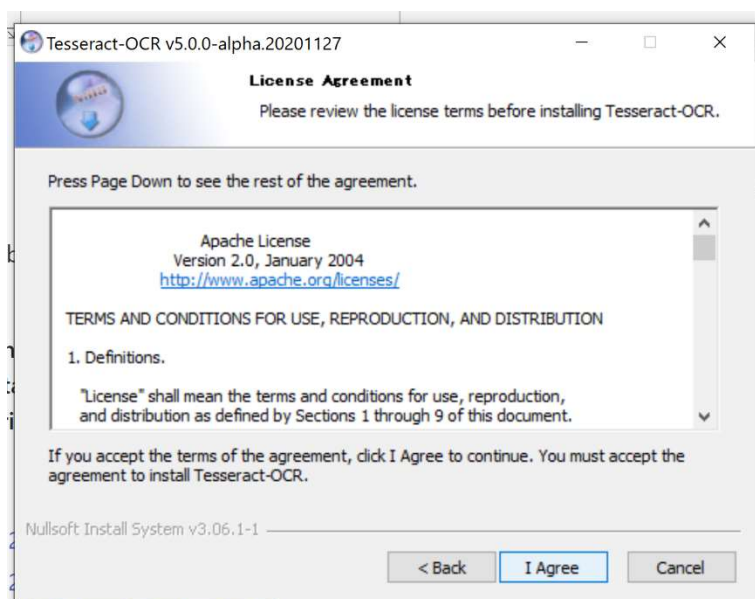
Tesseract-OCR v5.0.0-alpha.20201127

License Agreement

Please review the license terms before installing Tesseract-OCR.

Press Page Down to see the rest of the agreement.

Apache License
Version 2.0, January 2004
http://www.apache.org/licenses/

TERMS AND CONDITIONS FOR USE, REPRODUCTION, AND DISTRIBUTION

1. Definitions.

"License" shall mean the terms and conditions for use, reproduction, and distribution as defined by Sections 1 through 9 of this document.

If you accept the terms of the agreement, click I Agree to continue. You must accept the agreement to install Tesseract-OCR.

Nullsoft Install System v3.06.1-1

< Back | I Agree | Cancel